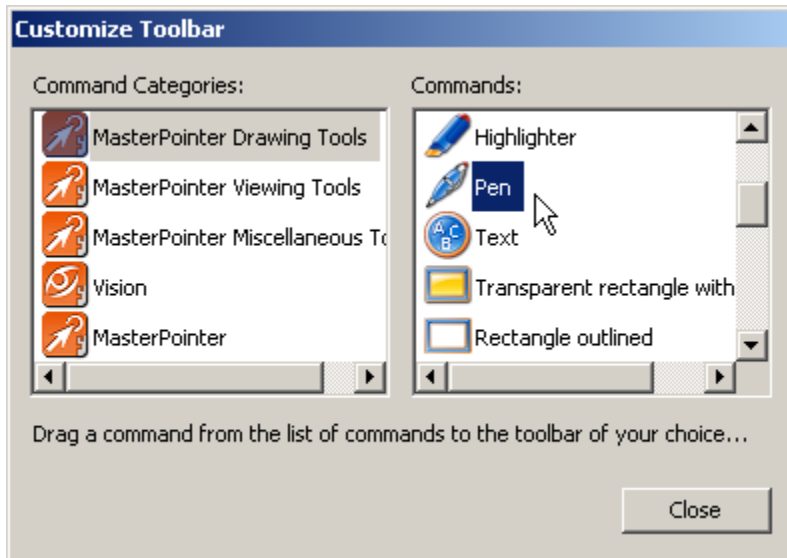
Customize Toolbar

Command Categories:

MasterPointer Drawing Tools
MasterPointer Viewing Tools
MasterPointer Miscellaneous To
Vision
MasterPointer

Commands:

Highlighter
Pen
Text
Transparent rectangle with
Rectangle outlined

Drag a command from the list of commands to the toolbar of your choice...

Close